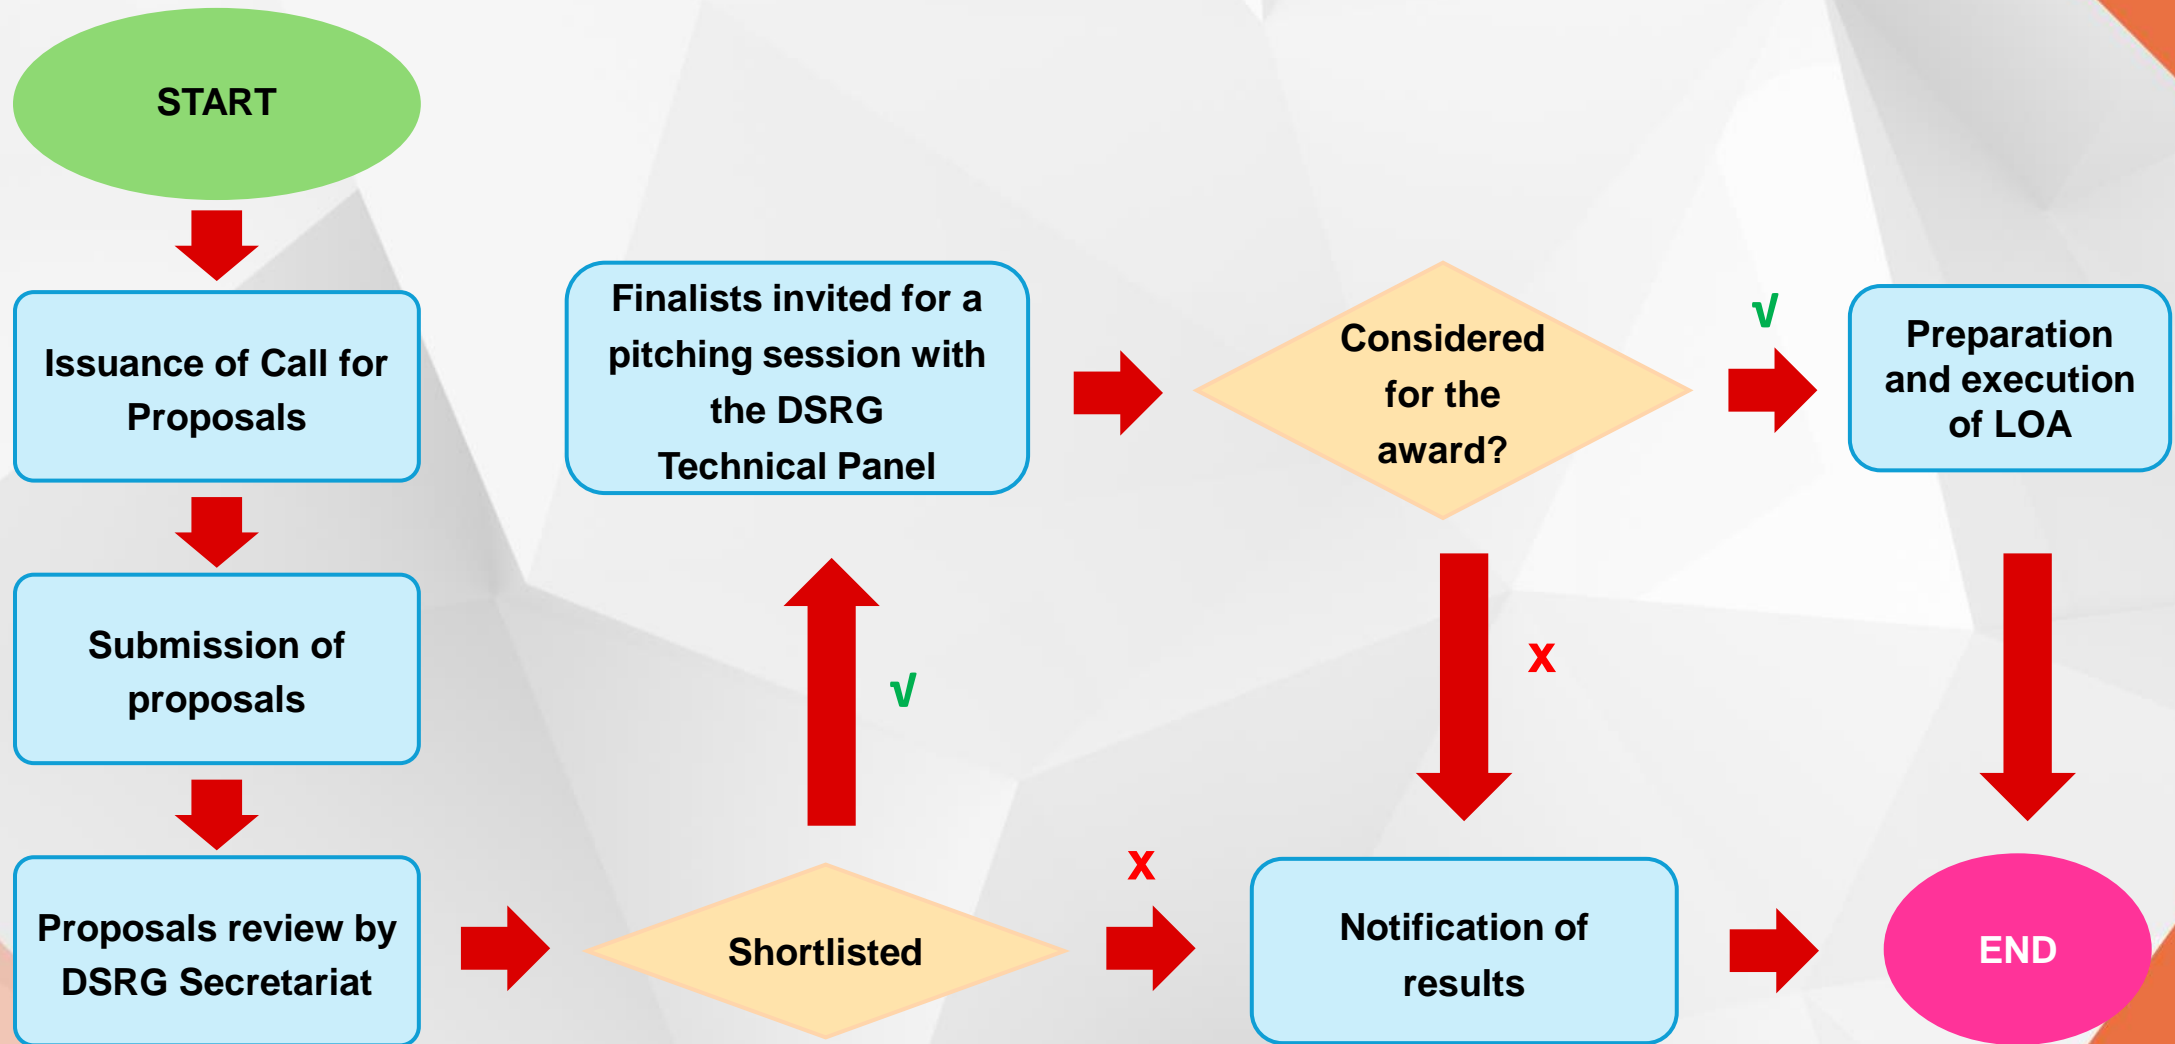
START

Issuance of Call for Proposals

Submission of proposals

Proposals review by DSRG Secretariat

Shortlisted

√

x

Finalists invited for a pitching session with the DSRG Technical Panel

Considered for the award?

√

x

Preparation and execution of LOA

Notification of results

END